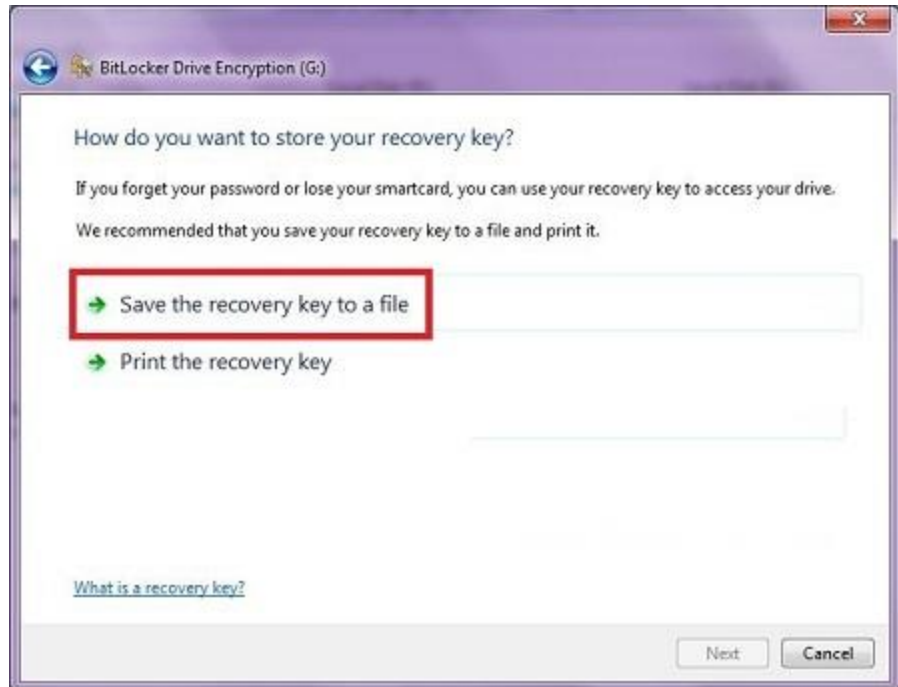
BitLocker Drive Encryption (G:)

How do you want to store your recovery key?

If you forget your password or lose your smartcard, you can use your recovery key to access your drive.

We recommended that you save your recovery key to a file and print it.

Save the recovery key to a file

Print the recovery key

What is a recovery key?

Next

Cancel